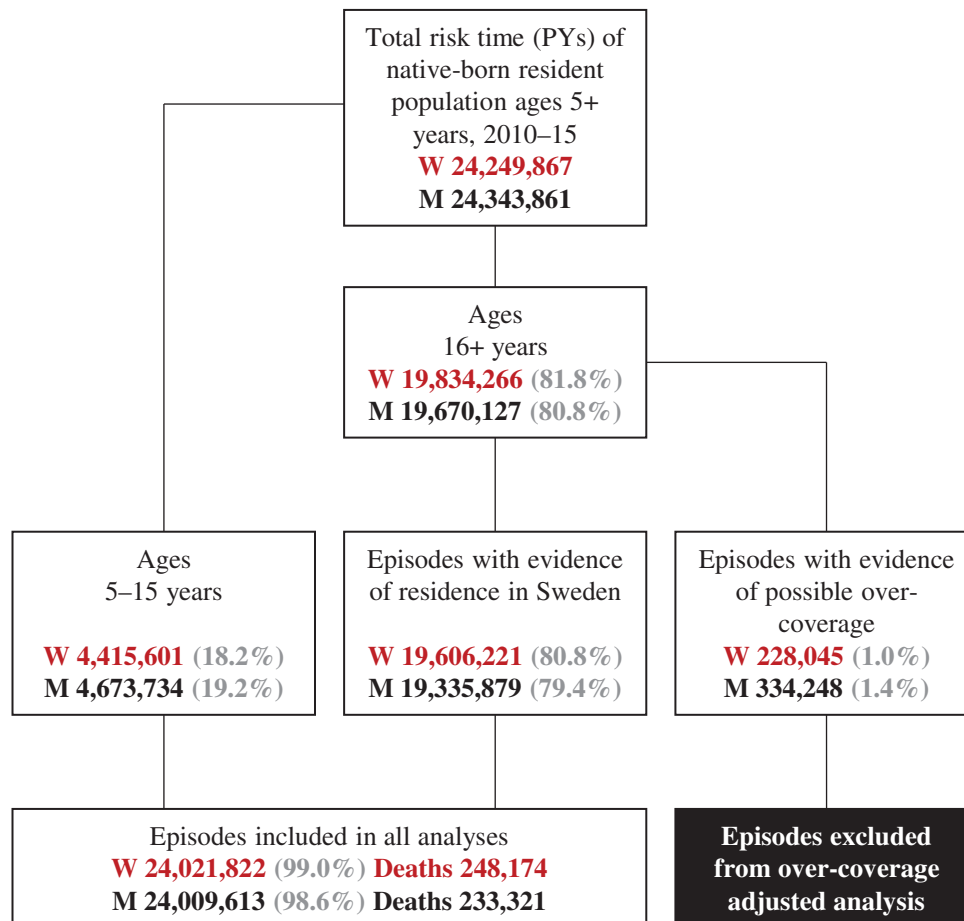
Total risk time (PYs) of native-born resident population ages 5+ years, 2010–15
W 24,249,867
M 24,343,861

Ages 16+ years
W 19,834,266 (81.8%)
M 19,670,127 (80.8%)

Ages 5–15 years
W 4,415,601 (18.2%)
M 4,673,734 (19.2%)

Episodes with evidence of residence in Sweden
W 19,606,221 (80.8%)
M 19,335,879 (79.4%)

Episodes with evidence of possible over-coverage
W 228,045 (1.0%)
M 334,248 (1.4%)

Episodes included in all analyses
W 24,021,822 (99.0%) Deaths 248,174
M 24,009,613 (98.6%) Deaths 233,321

Episodes excluded from over-coverage adjusted analysis